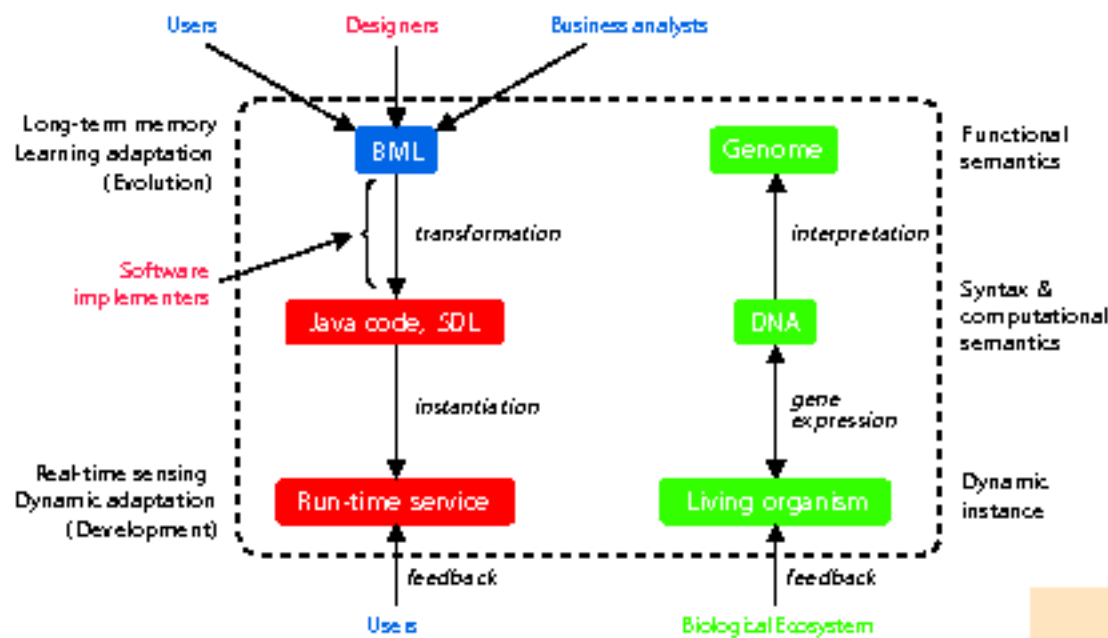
Users
Designers
Business analysts

Long-term memory
Learning adaptation
(Evolution)

BML

Genome

Functional semantics

transformation

interpretation

Software implementers

Java code, SDL

DNA

Syntax & computational semantics

instantiation

gene expression

Real-time sensing
Dynamic adaptation
(Development)

Run-time service

Living organism

Dynamic instance

feedback

feedback

Users

Biological Ecosystem